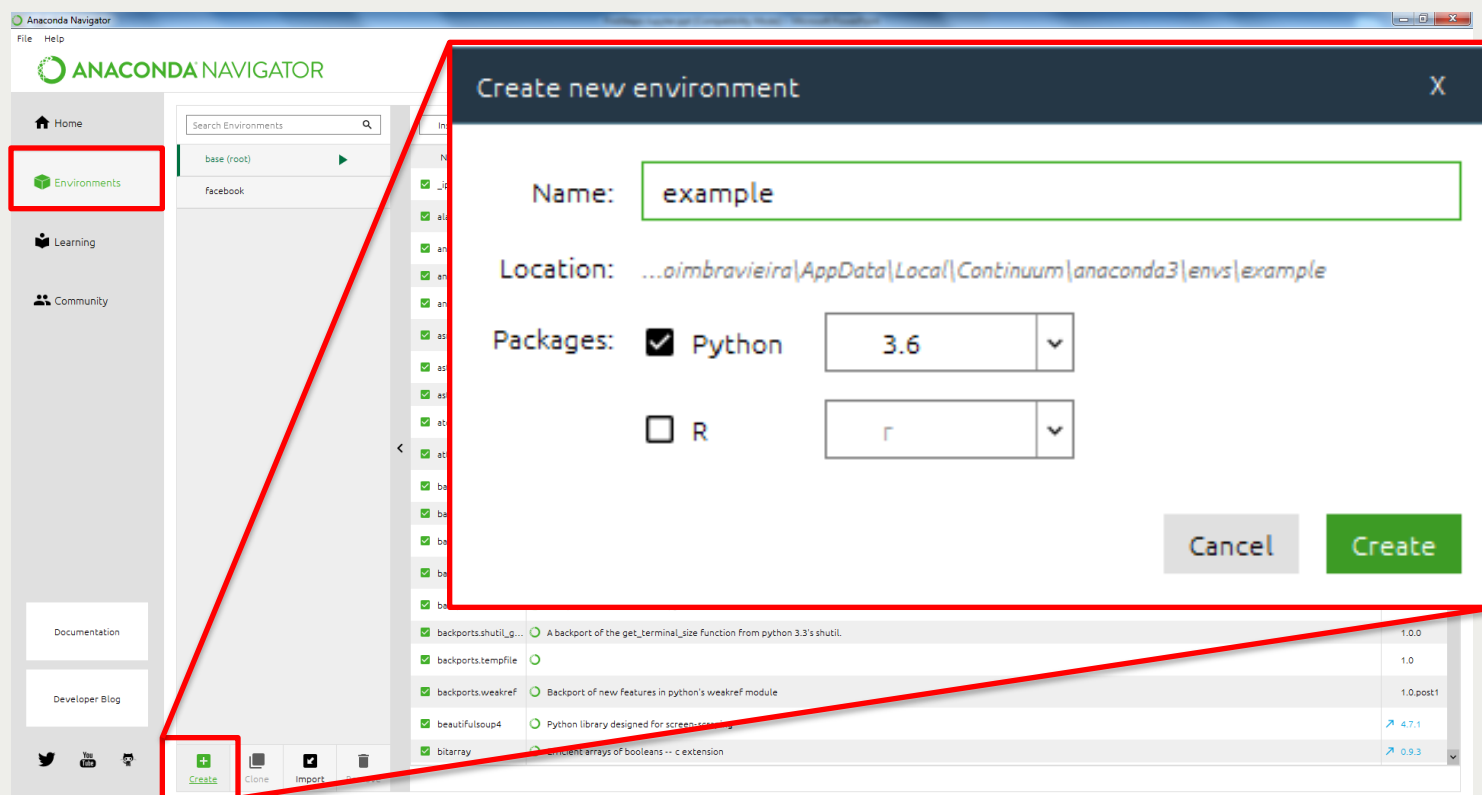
Anaconda Navigator

File Help

ANACONDA NAVIGATOR

Home

Environments

Learning

Community

Search Environments

base (root)

facebook

Create new environment

X

Name: example

Location: ...oimbravieira\AppData\Local\Continuum\anaconda3\envs\example

Packages: Python 3.6

R r

Cancel

Create

| | | |
|---|---|---|
| backports.shutil_g... | A backport of the get_terminal_size function from python 3.3's shutil. | 1.0.0 |
| backports.tempfile | | 1.0 |
| backports.weakref | Backport of new features in python's weakref module | 1.0.post1 |
| beautifulsoup4 | Python library designed for screen-scraping | 4.7.1 |
| bitarray | Efficient arrays of booleans -- c extension | 0.9.3 |

Documentation

Developer Blog

Create

Clone

Import